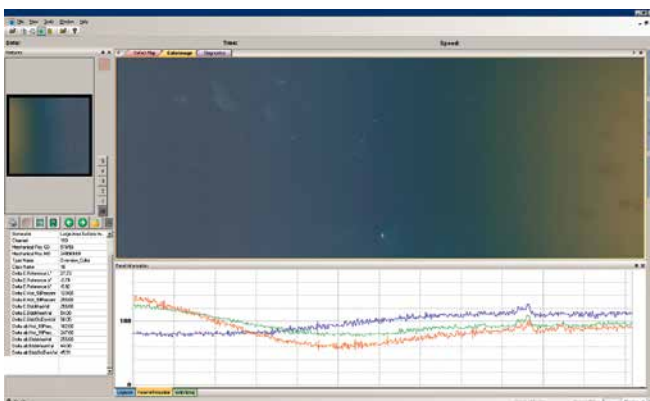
File View Tools Window Help

Date: Time: Speed:

Color Map Colorimage Diagnostics

Pixel Information

100

Legends Pixel Information Add String

Scenario
Channel
Type Name
Delta E Reference L*
Delta E Reference a*
Delta E Reference b*
Delta E Hot_Wt
Delta E Stabilised
Delta E Stabilised
Delta ab Hot_Wt
Delta ab Hot_Wt
Delta ab Stabilised
Delta ab Stabilised
Delta ab Stabilised
Delta ab Stabilised

1

100

27.23
-0.78
15.82